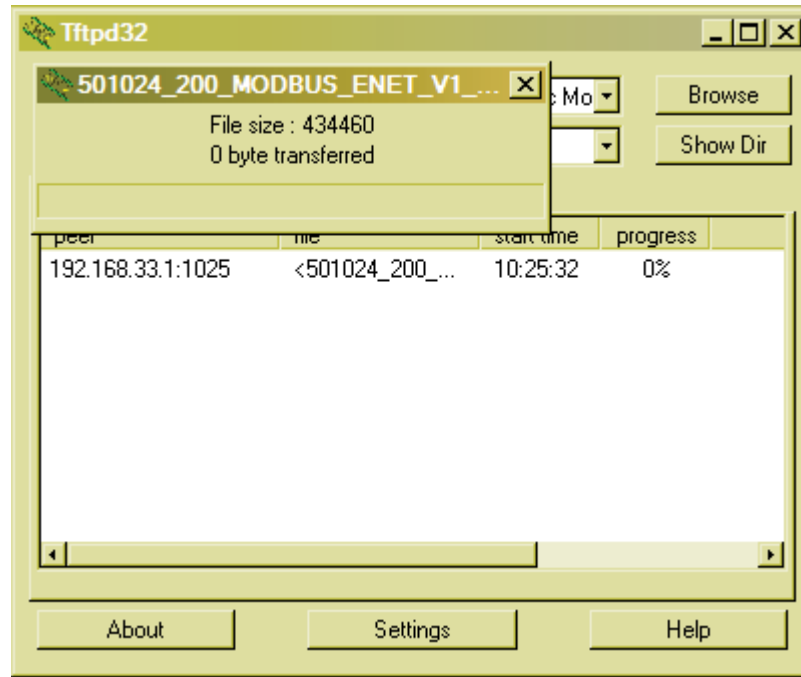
Tftpd32

501024_200_MODBUS_ENET_V1_...

File size : 434460
0 byte transferred

c Mo

Browse

Show Dir

| peer | file | start time | progress |
|---|---|---|---|
| 192.168.33.1:1025 | <501024_200_... | 10:25:32 | 0% |

About

Settings

Help